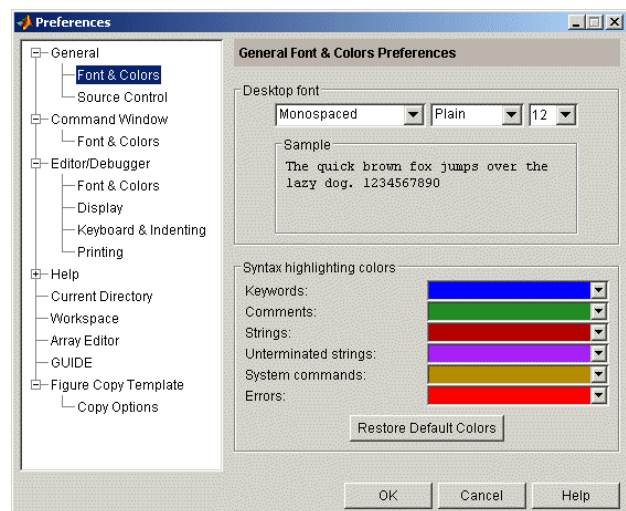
Preferences

General
Font & Colors
Source Control
Command Window
Font & Colors
Editor/Debugger
Font & Colors
Display
Keyboard & Indenting
Printing
Help
Current Directory
Workspace
Array Editor
GUIDE
Figure Copy Template
Copy Options

General Font & Colors Preferences

Desktop font
Monospaced
Plain
12

Sample
The quick brown fox jumps over the lazy dog. 1234567890

Syntax highlighting colors
Keywords:
Comments:
Strings:
Unterminated strings:
System commands:
Errors:

Restore Default Colors

OK
Cancel
Help